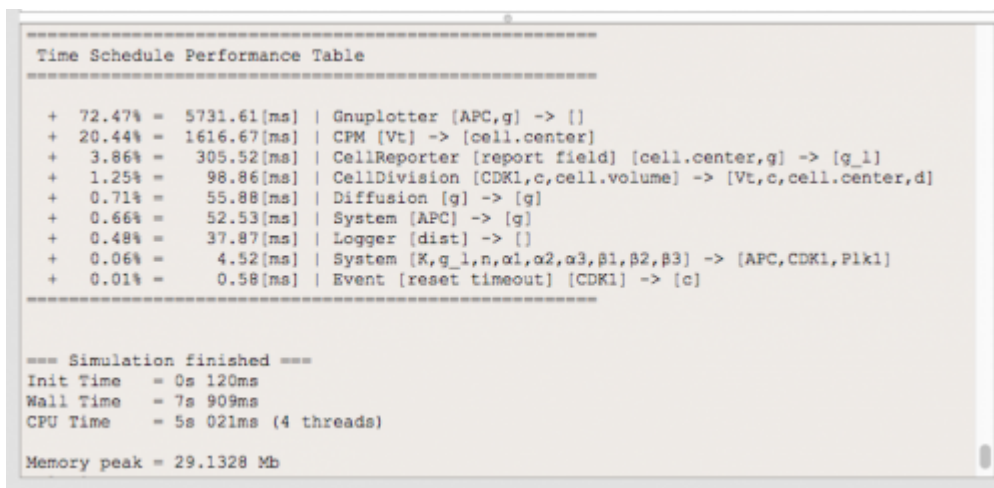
======================================================

Time Schedule Performance Table

======================================================

+ 72.47% = 5731.61[ms] | Gnuplotter [APC,g] -> []
+ 20.44% = 1616.67[ms] | CPM [Vt] -> [cell.center]
+ 3.86% = 305.52[ms] | CellReporter [report field] [cell.center,g] -> [g_l]
+ 1.25% = 98.86[ms] | CellDivision [CDK1,c,cell.volume] -> [Vt,c,cell.center,d]
+ 0.71% = 55.88[ms] | Diffusion [g] -> [g]
+ 0.66% = 52.53[ms] | System [APC] -> [g]
+ 0.48% = 37.87[ms] | Logger [dist] -> []
+ 0.06% = 4.52[ms] | System [K,g_l,n,α1,α2,α3,β1,β2,β3] -> [APC,CDK1,Plk1]
+ 0.01% = 0.58[ms] | Event [reset timeout] [CDK1] -> [c]

======================================================

=== Simulation finished ===
Init Time = 0s 120ms
Wall Time = 7s 909ms
CPU Time = 5s 021ms (4 threads)

Memory peak = 29.1328 Mb